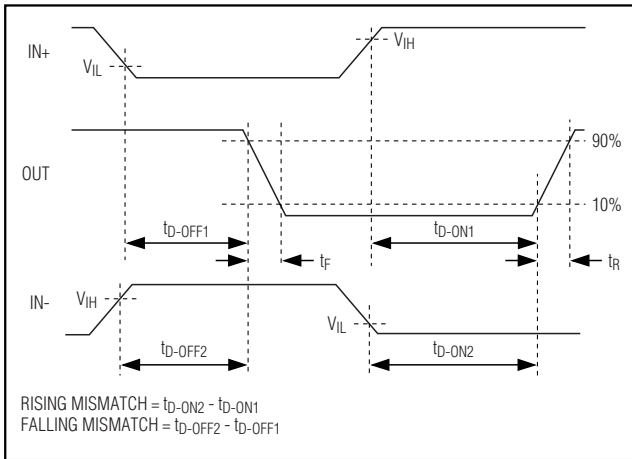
IN+
$V_{IH}$
$V_{IL}$

OUT
90%
10%
$t_{D-OFF1}$
$t_{D-ON1}$
$t_F$
$t_R$

IN-
$V_{IH}$
$V_{IL}$
$t_{D-OFF2}$
$t_{D-ON2}$

RISING MISMATCH = $t_{D-ON2}$ - $t_{D-ON1}$
FALLING MISMATCH = $t_{D-OFF2}$ - $t_{D-OFF1}$